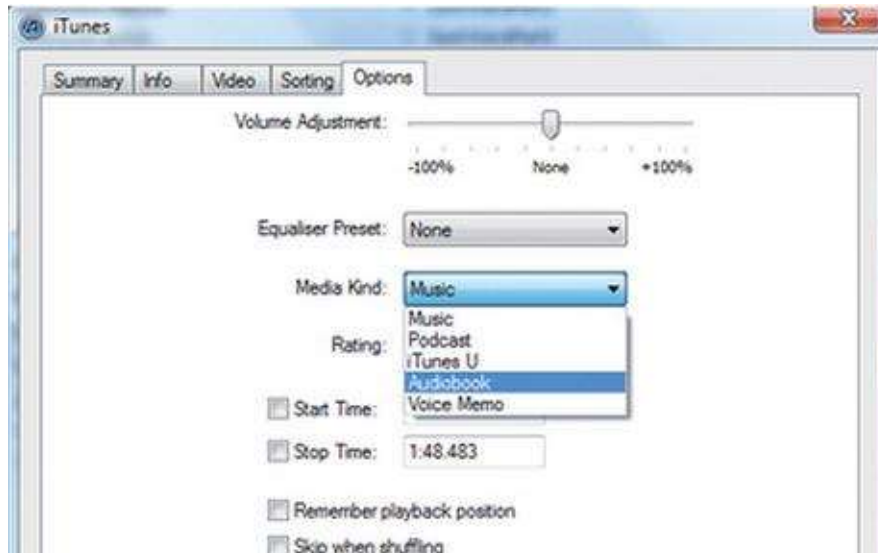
iTunes

Summary Info Video Sorting Options

Volume Adjustment:

-100% None +100%

Equaliser Preset: None

Media Kind: Music

Music
Podcast
iTunes U
Audiobook
Voice Memo

Rating:

Start Time:

Stop Time: 1:48.483

Remember playback position

Skip when shuffling